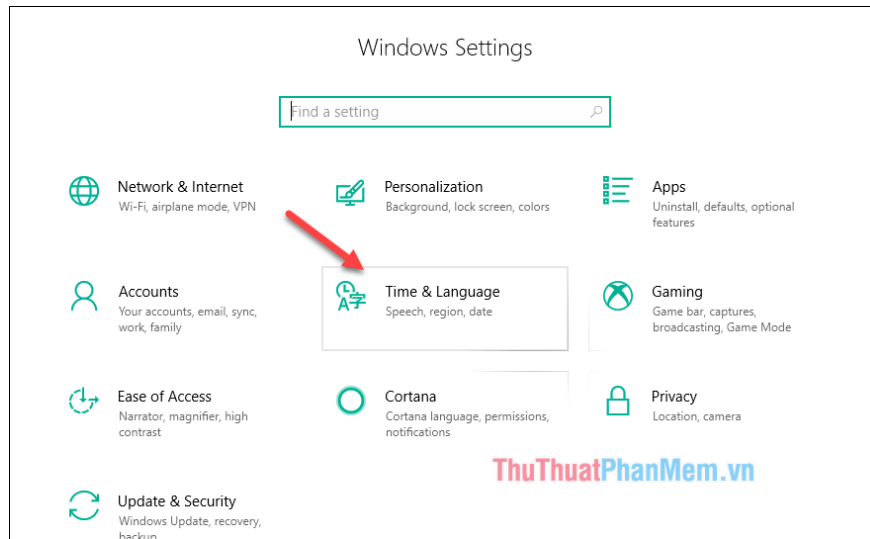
Windows Settings

Find a setting

Network & Internet
Wi-Fi, airplane mode, VPN

Personalization
Background, lock screen, colors

Apps
Uninstall, defaults, optional features

Accounts
Your accounts, email, sync, work, family

Time & Language
Speech, region, date

Gaming
Game bar, captures, broadcasting, Game Mode

Ease of Access
Narrator, magnifier, high contrast

Cortana
Cortana language, permissions, notifications

Privacy
Location, camera

ThuThuatPhanMem.vn

Update & Security
Windows Update, recovery, backup